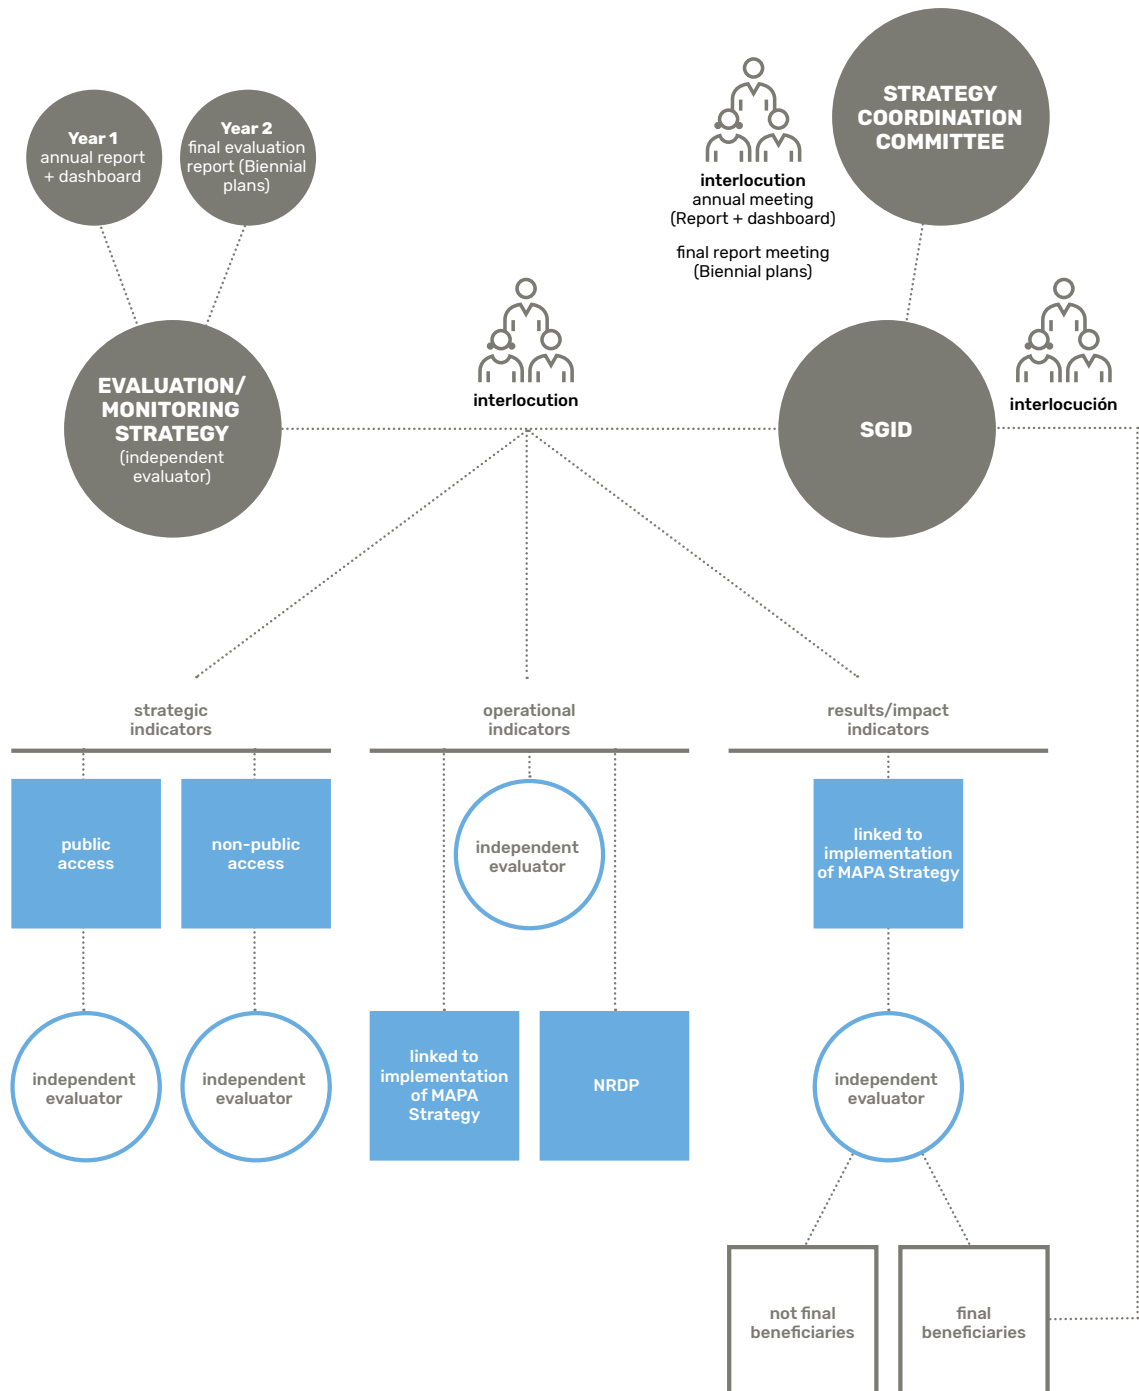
Year 1
annual report + dashboard

Year 2
final evaluation report (Biennial plans)

interlocution
annual meeting (Report + dashboard)

final report meeting (Biennial plans)

STRATEGY COORDINATION COMMITTEE

EVALUATION/ MONITORING STRATEGY
(independent evaluator)

interlocution

SGID

interlocución

strategic indicators

operational indicators

results/impact indicators

public access

non-public access

independent evaluator

linked to implementation of MAPA Strategy

independent evaluator

independent evaluator

linked to implementation of MAPA Strategy

NRDP

independent evaluator

not final beneficiaries

final beneficiaries